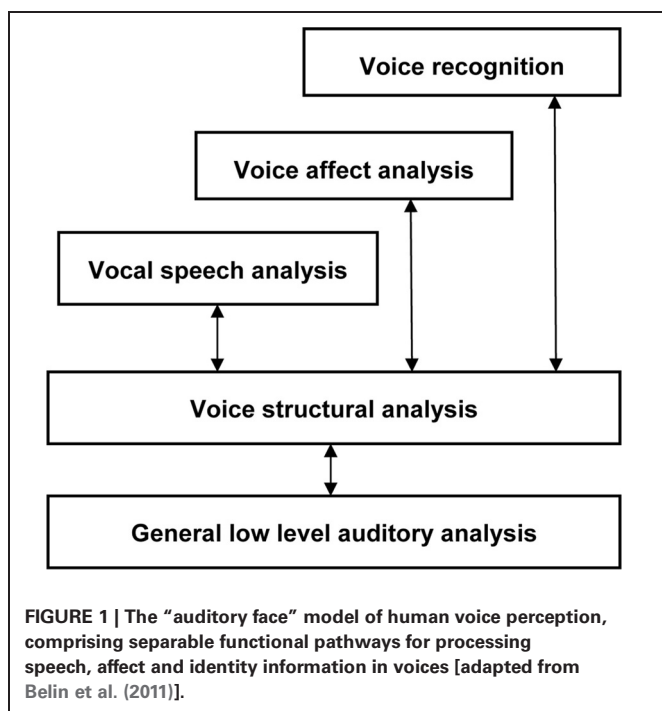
Voice recognition

Voice affect analysis

Vocal speech analysis

Voice structural analysis

General low level auditory analysis

FIGURE 1 | The "auditory face" model of human voice perception, comprising separable functional pathways for processing speech, affect and identity information in voices [adapted from Belin et al. (2011)].